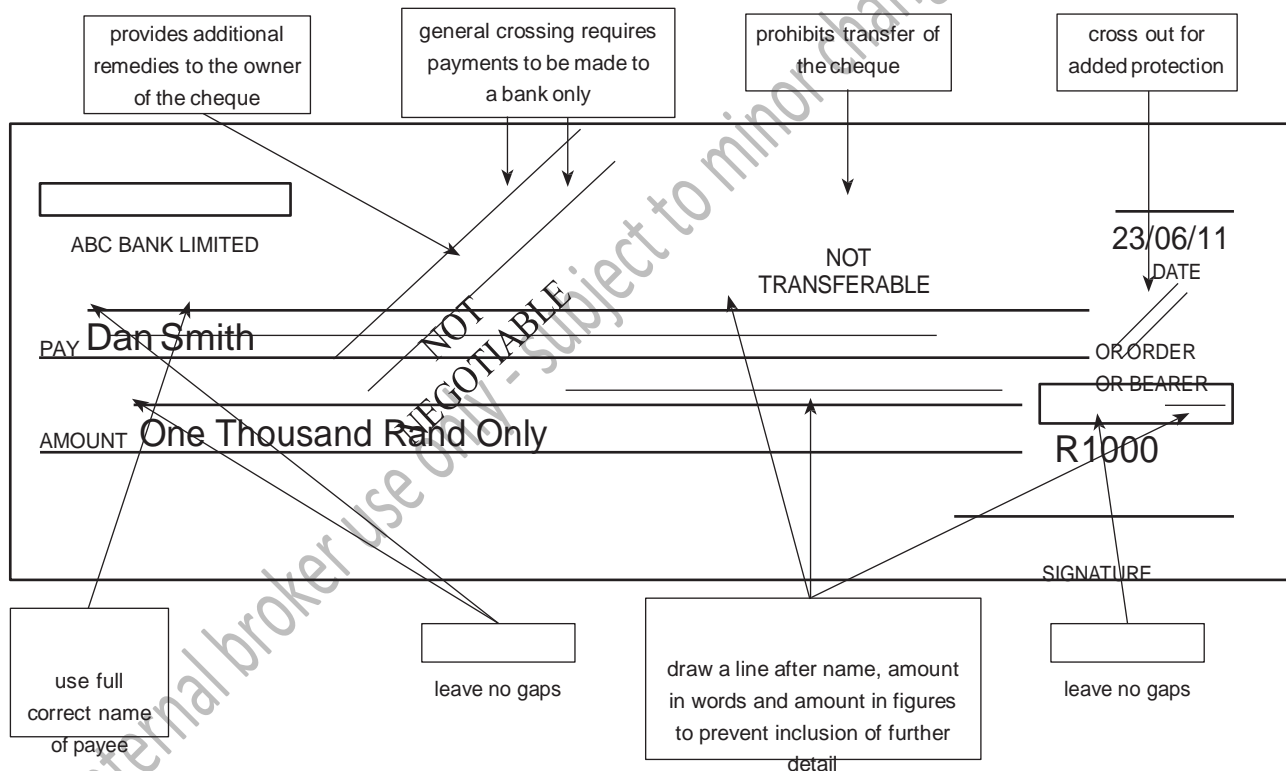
provides additional remedies to the owner of the cheque

general crossing requires payments to be made to a bank only

prohibits transfer of the cheque

cross out for added protection

ABC BANK LIMITED

NOT TRANSFERABLE

23/06/11
DATE

PAY Dan Smith

NOT NEGOTIABLE

OR ORDER
OR BEARER

AMOUNT One Thousand Rand Only

R1000

SIGNATURE

use full correct name of payee

leave no gaps

draw a line after name, amount in words and amount in figures to prevent inclusion of further detail

leave no gaps

External broker use only - subject to minor changes